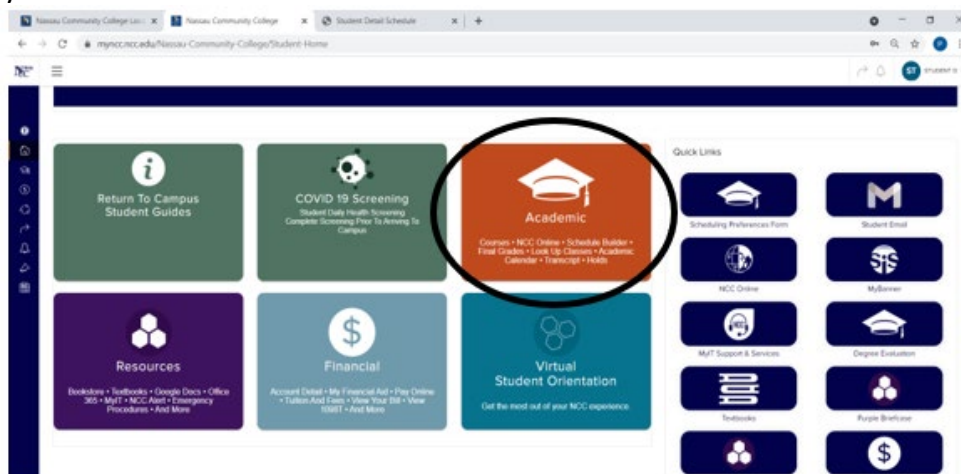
Nassau Community College Lo... × Nassau Community College × Student Detail Schedule × +

mync.ncc.edu/Nassau-Community-College/Student-Home

ST STUDENT

Return To Campus Student Guides

COVID 19 Screening

Student Daily Health Screening Complete Screening Prior To Arriving To Campus

Academic

Courses • NCC Online • Schedule Builder • Final Grades • Look Up Classes • Academic Calendar • Transcript • Holds

Resources

Bookstore • Textbooks • Google Docs • Office 365 • MyIT • NCC Alert • Emergency Procedures • And More

Financial

Account Detail • My Financial Aid • Pay Online • Tuition And Fees • View Your Bill • View 1098T • And More

Virtual Student Orientation

Get the most out of your NCC experience

Quick Links

Scheduling Preferences Form

Student Email

NCC Online

MyBanner

MyIT Support & Services

Degree Evaluation

Textbooks

Purple Briefcase